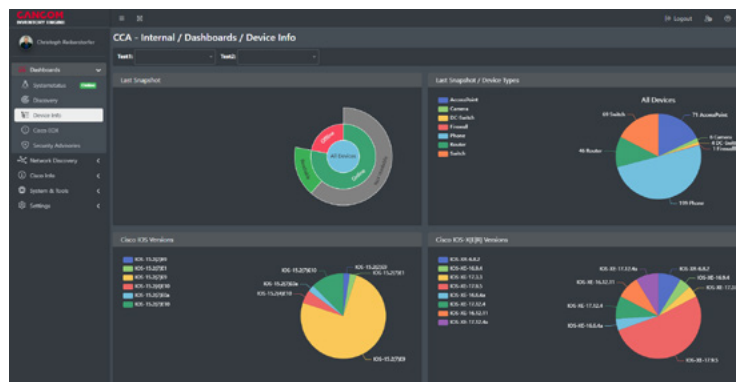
CANCOM

Christoph Rackerseder

Dashboards
SystemStatus Online
Discovery
Device Info
Cisco EOX
Security Advisories
Network Discovery
Cisco Info
System & Tools
Settings

Logout

CCA - Internal / Dashboards / Device Info

Test1: Test2:

Last Snapshot

Offline
All Devices
Online

Last Snapshot / Device Types

AccessPoint
Camera
DC Switch
Firewall
Phone
Router
Switch

All Devices
69 Switch
71 AccessPoint
6 Camera
4 DC Switch
1 Firewall
46 Router
199 Phone

Cisco IOS Versions

IOS-15.2(7)E0
IOS-15.2(2)E9
IOS-15.2(7)E1
IOS-15.2(7)E3a
IOS-15.2(4)E10

IOS-15.2(7)E9

Cisco IOS-X[E|R] Versions

IOS-XE-17.3.4a
IOS-XE-16.12.11
IOS-XE-17.3.2a
IOS-XE-16.6.4a
IOS-XE-17.9.5
IOS-XR-6.8.2
IOS-XE-16.8.4